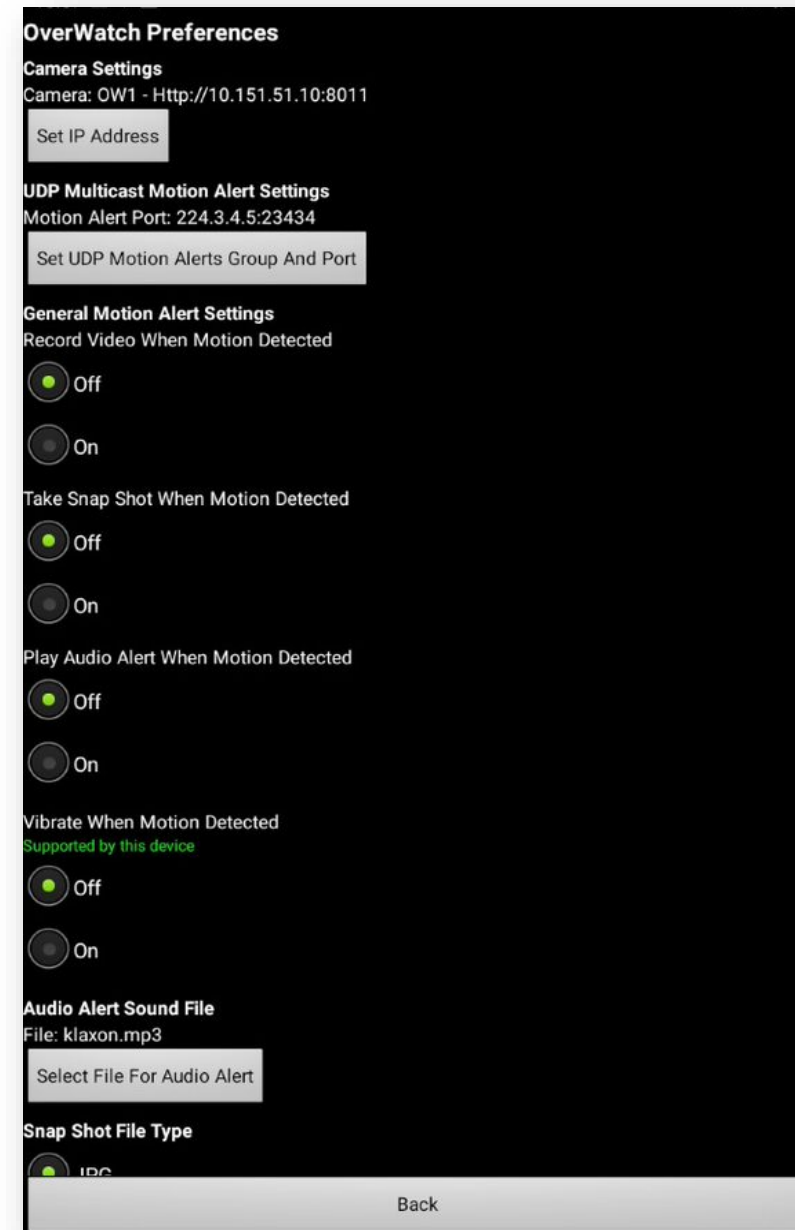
OverWatch Preferences

Camera Settings
Camera: OW1 - Http://10.151.51.10:8011

Set IP Address

UDP Multicast Motion Alert Settings
Motion Alert Port: 224.3.4.5:23434

Set UDP Motion Alerts Group And Port

General Motion Alert Settings
Record Video When Motion Detected

Off

On

Take Snap Shot When Motion Detected

Off

On

Play Audio Alert When Motion Detected

Off

On

Vibrate When Motion Detected
Supported by this device

Off

On

Audio Alert Sound File
File: klaxon.mp3

Select File For Audio Alert

Snap Shot File Type

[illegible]

Back